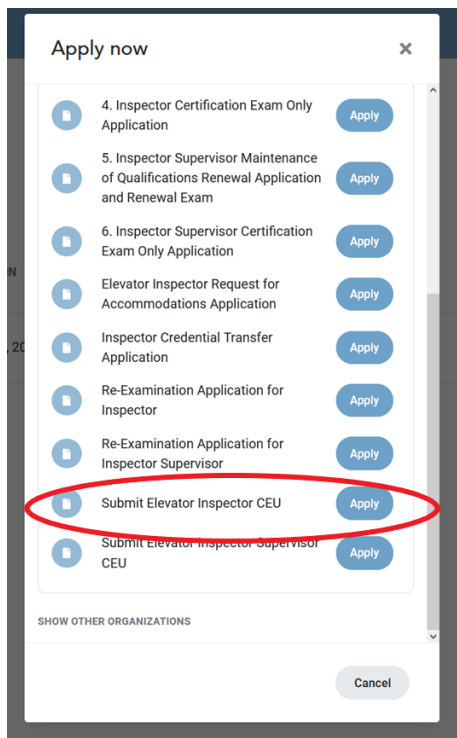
Apply now

×

4. Inspector Certification Exam Only Application

Apply

5. Inspector Supervisor Maintenance of Qualifications Renewal Application and Renewal Exam

Apply

6. Inspector Supervisor Certification Exam Only Application

Apply

Elevator Inspector Request for Accommodations Application

Apply

Inspector Credential Transfer Application

Apply

Re-Examination Application for Inspector

Apply

Re-Examination Application for Inspector Supervisor

Apply

Submit Elevator Inspector CEU

Apply

Submit Elevator Inspector Supervisor CEU

Apply

SHOW OTHER ORGANIZATIONS

Cancel

N

, 20